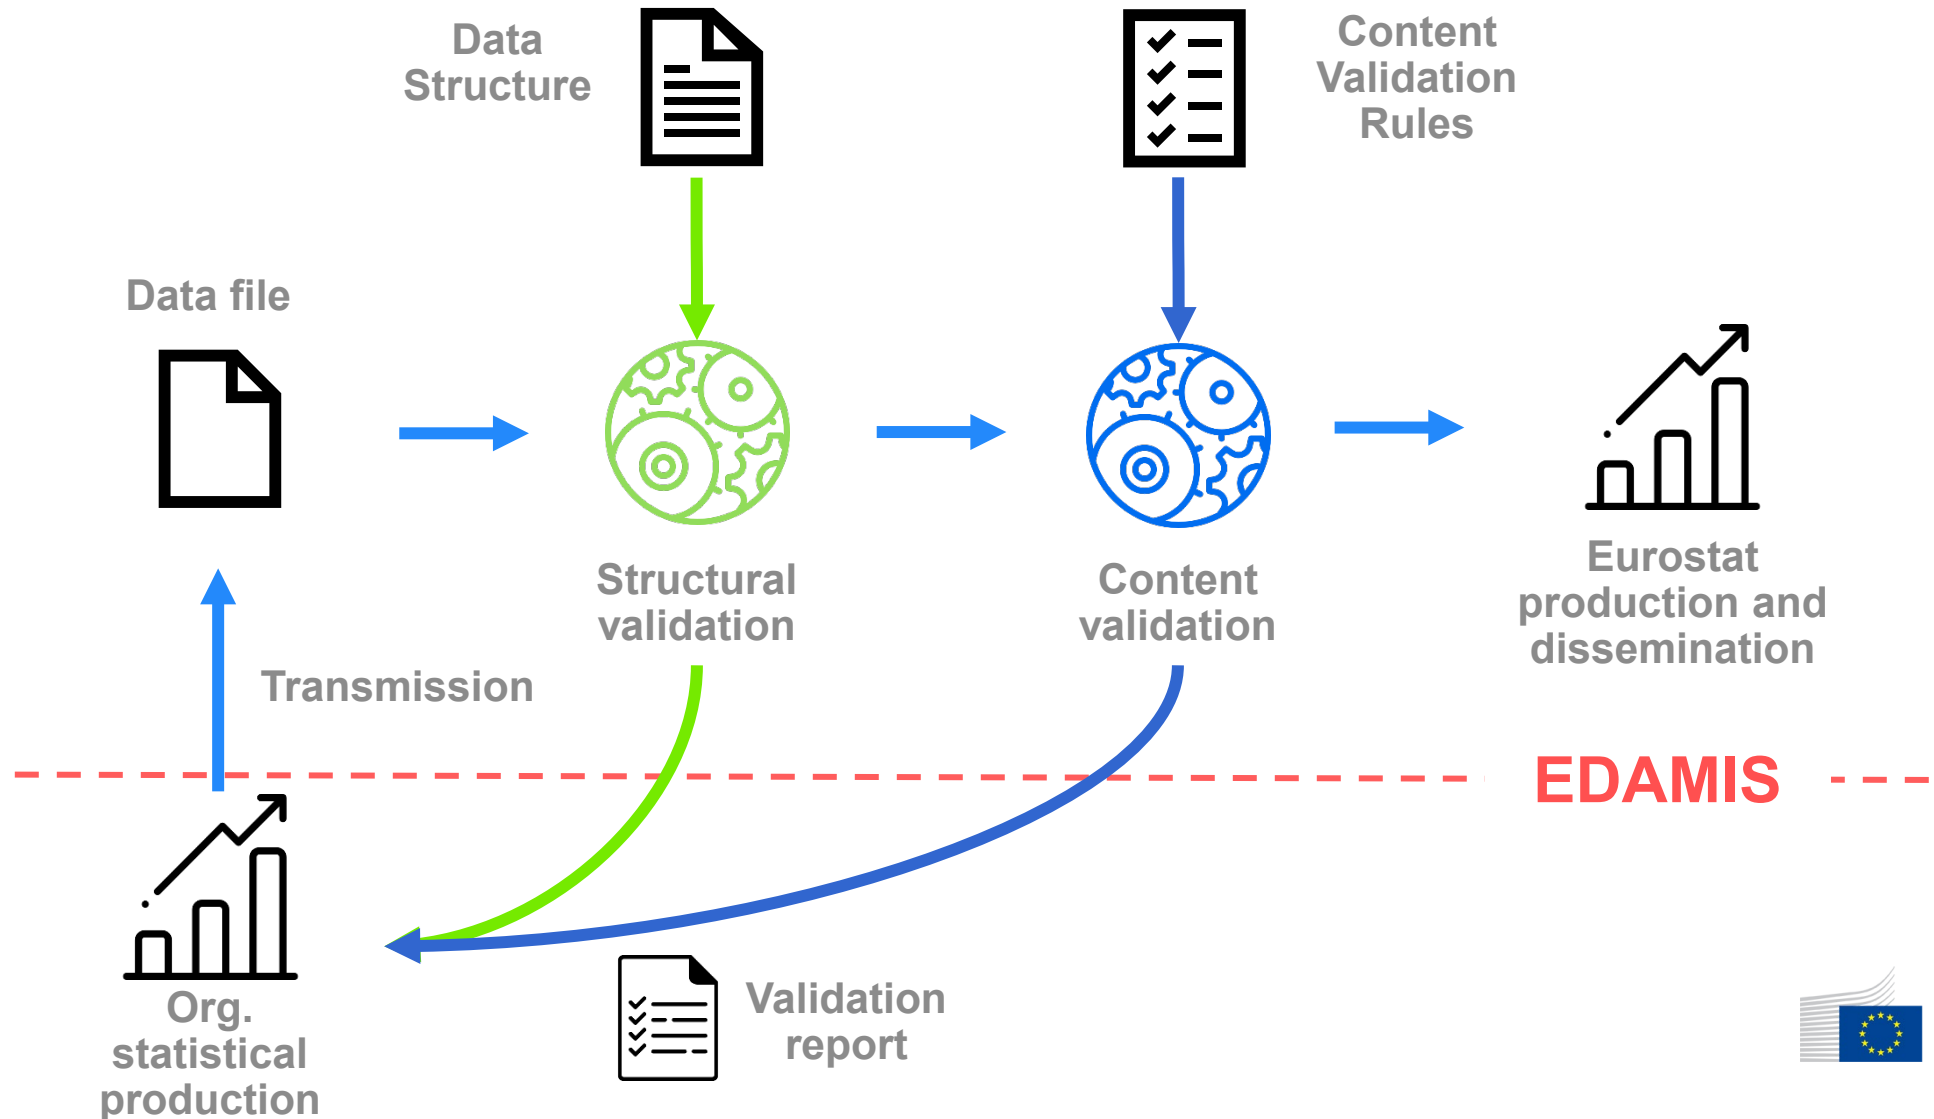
Data Structure

Content Validation Rules

Data file

Structural validation

Content validation

Eurostat production and dissemination

Transmission

EDAMIS

Org. statistical production

Validation report